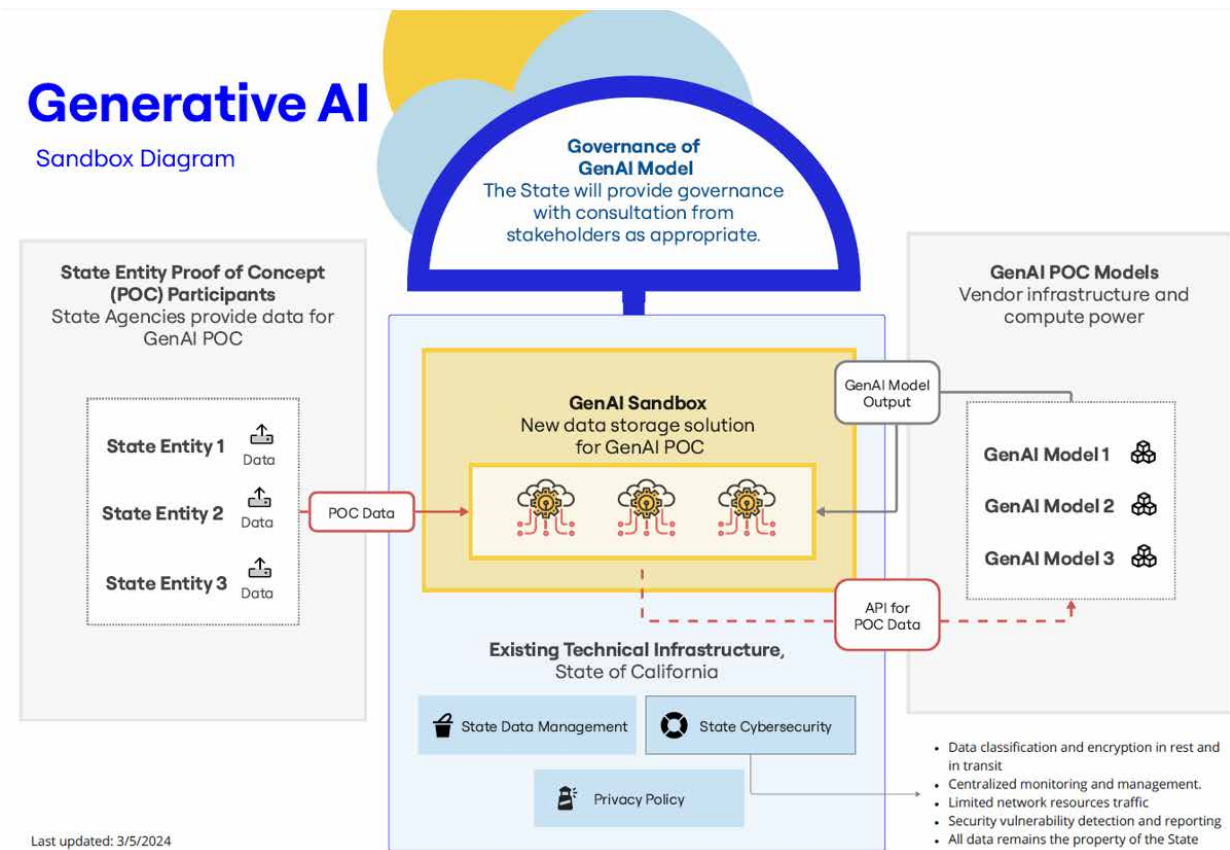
Generative AI

Sandbox Diagram

Governance of GenAI Model
The State will provide governance with consultation from stakeholders as appropriate.

State Entity Proof of Concept (POC) Participants
State Agencies provide data for GenAI POC

State Entity 1 Data
State Entity 2 Data
State Entity 3 Data

POC Data

GenAI Sandbox
New data storage solution for GenAI POC

GenAI Model Output

GenAI POC Models
Vendor infrastructure and compute power

GenAI Model 1
GenAI Model 2
GenAI Model 3

API for POC Data

Existing Technical Infrastructure, State of California

State Data Management
State Cybersecurity
Privacy Policy

• Data classification and encryption in rest and in transit
• Centralized monitoring and management.
• Limited network resources traffic
• Security vulnerability detection and reporting
• All data remains the property of the State

Last updated: 3/5/2024